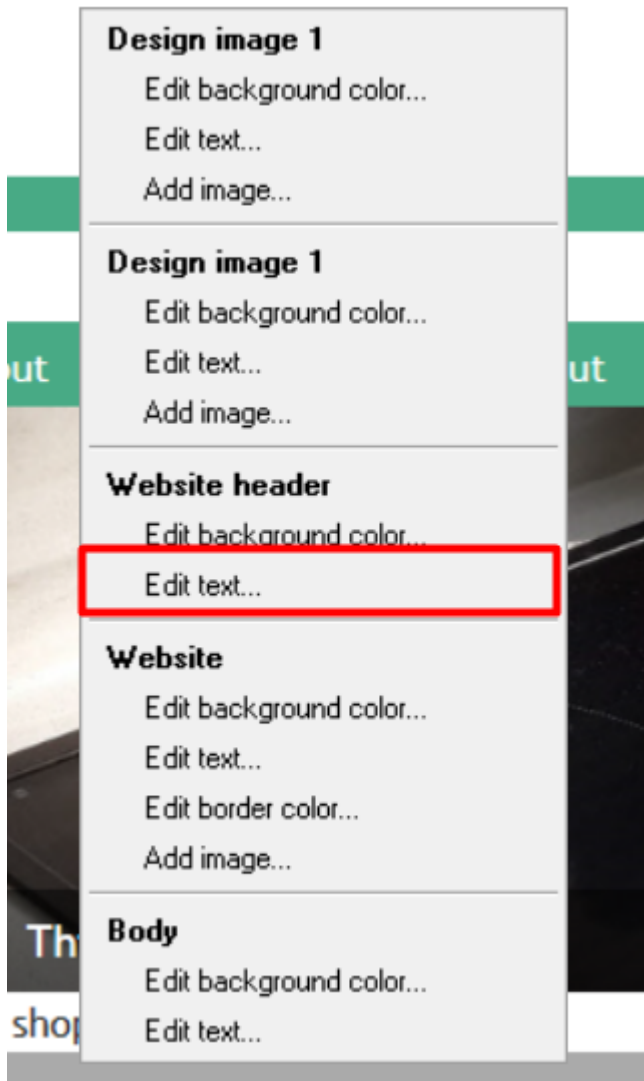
Design image 1
Edit background color...
Edit text...
Add image...

Design image 1
Edit background color...
Edit text...
Add image...

Website header
Edit background color...
Edit text...

Website
Edit background color...
Edit text...
Edit border color...
Add image...

Body
Edit background color...
Edit text...

ut
ut
Th
shop